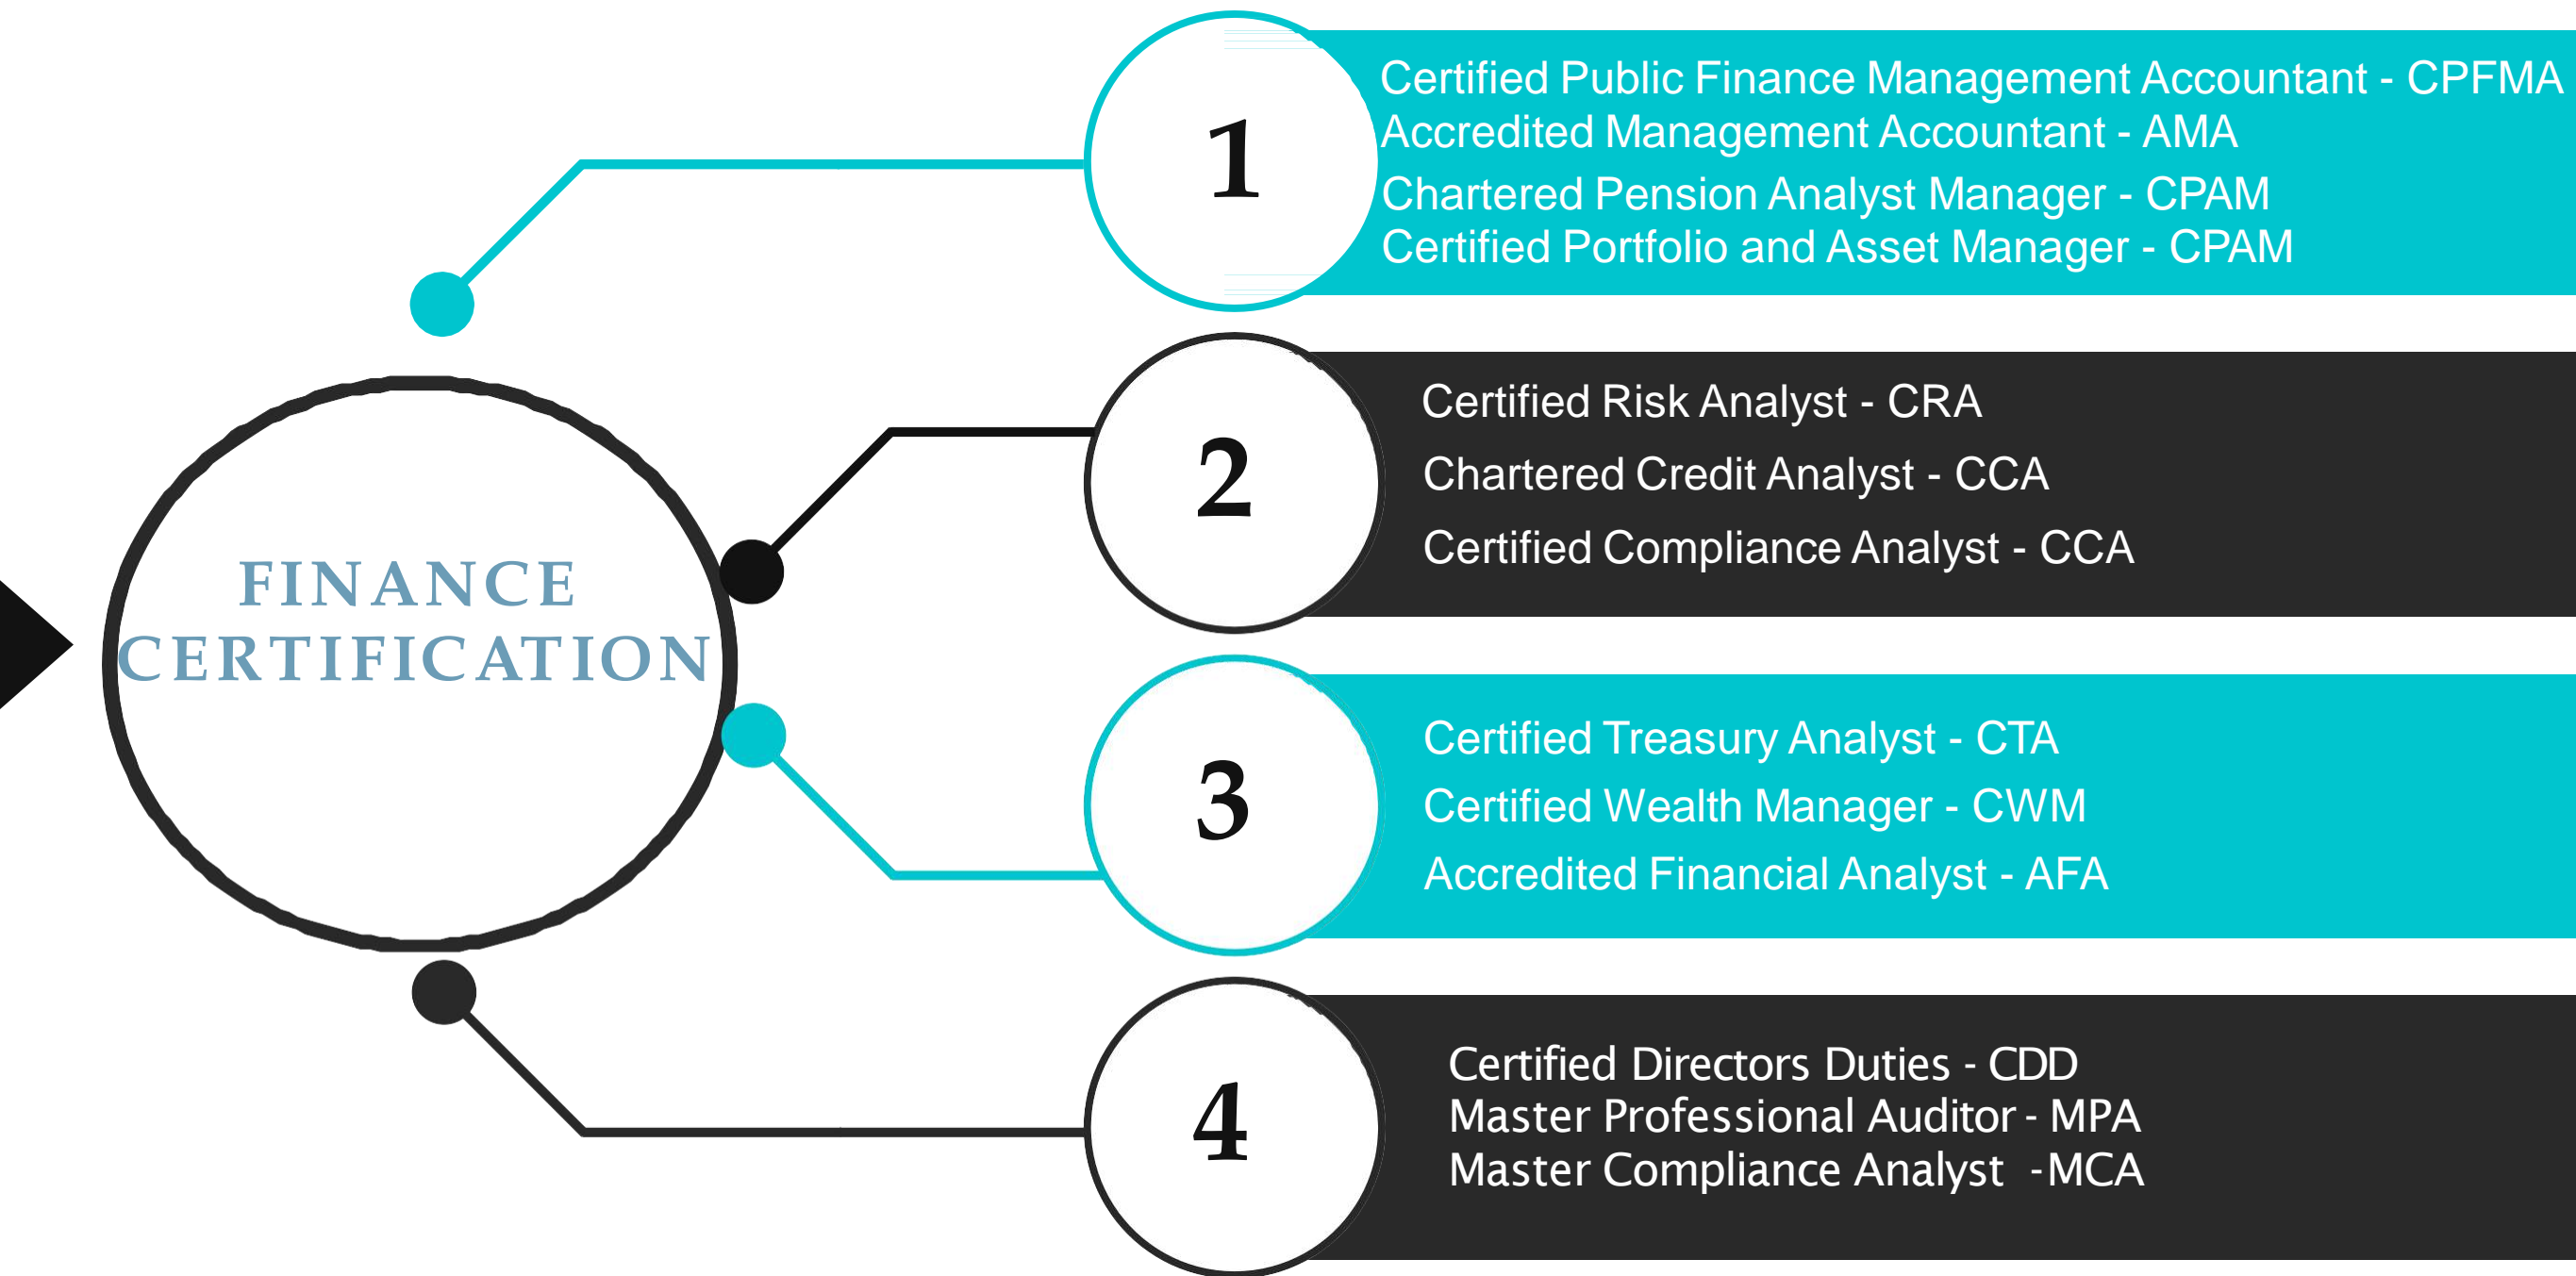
FINANCE CERTIFICATION

1

Certified Public Finance Management Accountant - CPFMA
Accredited Management Accountant - AMA
Chartered Pension Analyst Manager - CPAM
Certified Portfolio and Asset Manager - CPAM

2

Certified Risk Analyst - CRA
Chartered Credit Analyst - CCA
Certified Compliance Analyst - CCA

3

Certified Treasury Analyst - CTA
Certified Wealth Manager - CWM
Accredited Financial Analyst - AFA

4

Certified Directors Duties - CDD
Master Professional Auditor - MPA
Master Compliance Analyst -MCA